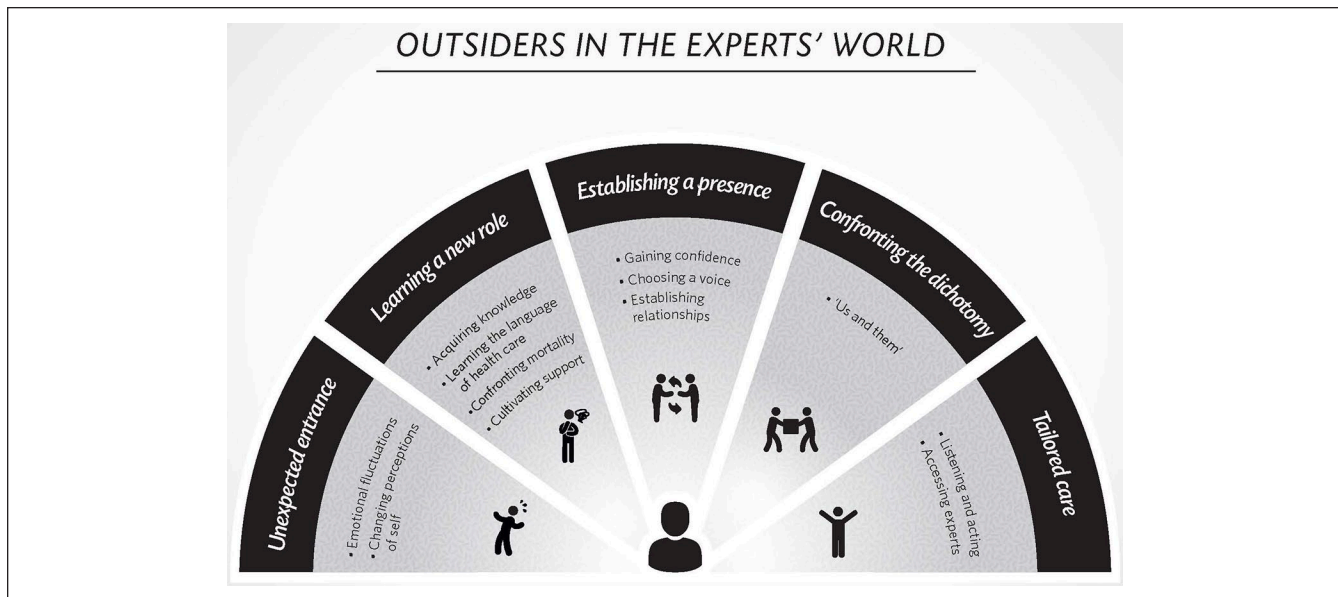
OUTSIDERS IN THE EXPERTS' WORLD

Unexpected entrance

• Emotional fluctuations
• Changing perceptions of self

Learning a new role

• Acquiring knowledge
• Learning the language of health care
• Confronting mortality
• Cultivating support

Establishing a presence

• Gaining confidence
• Choosing a voice
• Establishing relationships

Confronting the dichotomy

• 'Us and them'

Tailored care

• Listening and acting
• Accessing experts